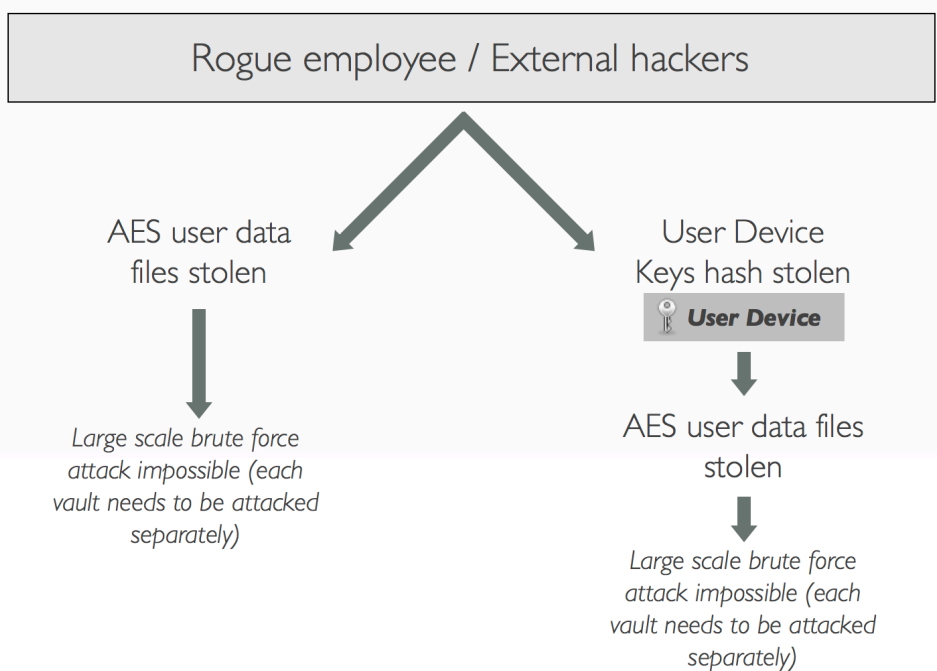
Rogue employee / External hackers

AES user data files stolen

Large scale brute force attack impossible (each vault needs to be attacked separately)

User Device Keys hash stolen

User Device

AES user data files stolen

Large scale brute force attack impossible (each vault needs to be attacked separately)